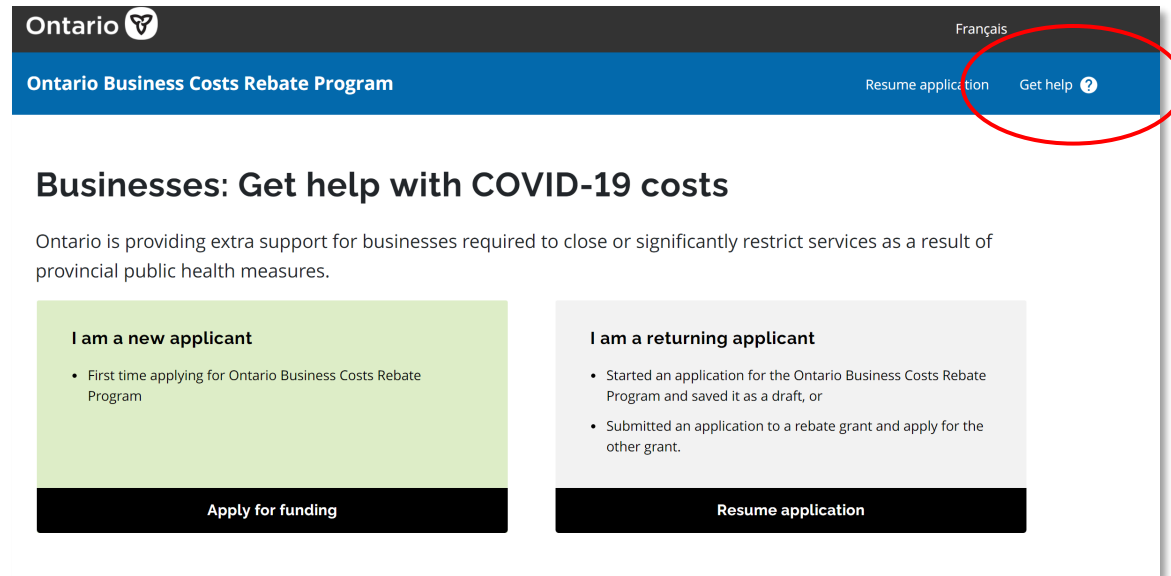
Ontario

Français

Ontario Business Costs Rebate Program

Resume application

Get help ?

Businesses: Get help with COVID-19 costs

Ontario is providing extra support for businesses required to close or significantly restrict services as a result of provincial public health measures.

I am a new applicant

- First time applying for Ontario Business Costs Rebate Program

Apply for funding

I am a returning applicant

- Started an application for the Ontario Business Costs Rebate Program and saved it as a draft, or
- Submitted an application to a rebate grant and apply for the other grant.

Resume application